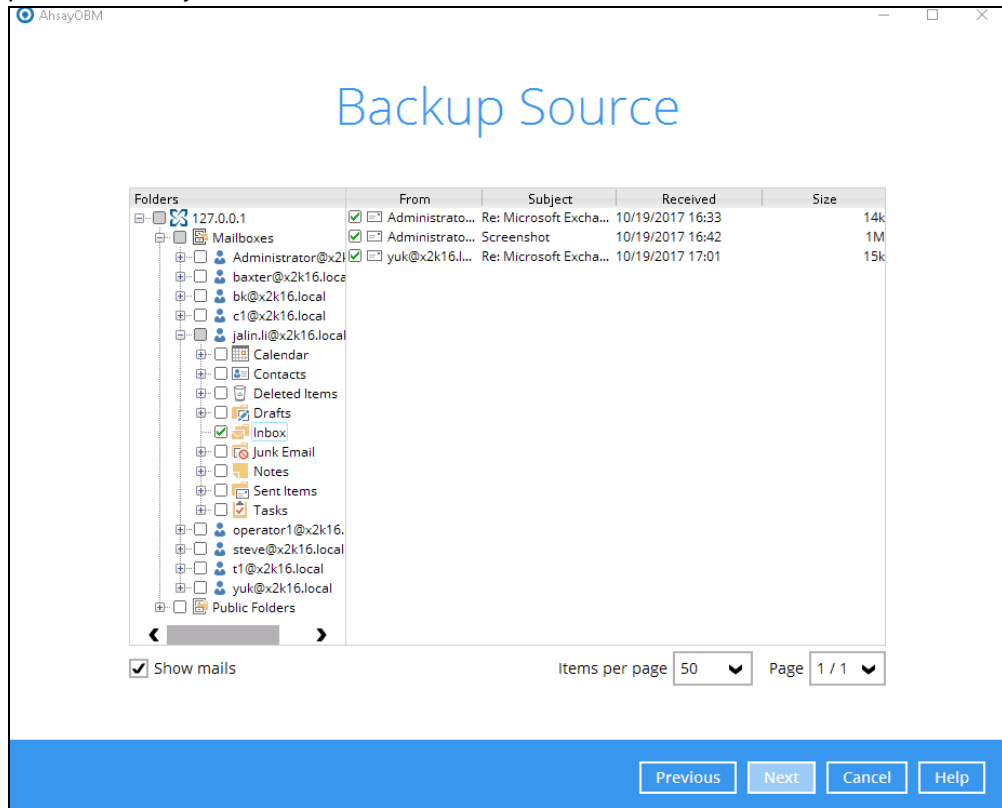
AhsayOBM

Backup Source

Folders
127.0.0.1
Mailboxes
Administrator@x2k
baxter@x2k16.local
bk@x2k16.local
c1@x2k16.local
jalin.li@x2k16.local
Calendar
Contacts
Deleted Items
Drafts
Inbox
Junk Email
Notes
Sent Items
Tasks
operator1@x2k16.
steve@x2k16.local
t1@x2k16.local
yuk@x2k16.local
Public Folders

| From | Subject | Received | Size |
|---|---|---|---|
| Administrato... | Re: Microsoft Excha... | 10/19/2017 16:33 | 14k |
| Administrato... | Screenshot | 10/19/2017 16:42 | 1M |
| yuk@x2k16.l... | Re: Microsoft Excha... | 10/19/2017 17:01 | 15k |

Show mails

Items per page 50

Page 1 / 1

Previous Next Cancel Help